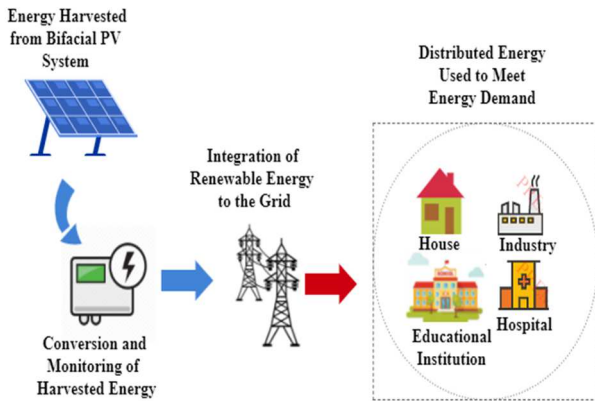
Energy Harvested from Bifacial PV System

Conversion and Monitoring of Harvested Energy

Integration of Renewable Energy to the Grid

Distributed Energy Used to Meet Energy Demand

House

Industry

Educational Institution

Hospital